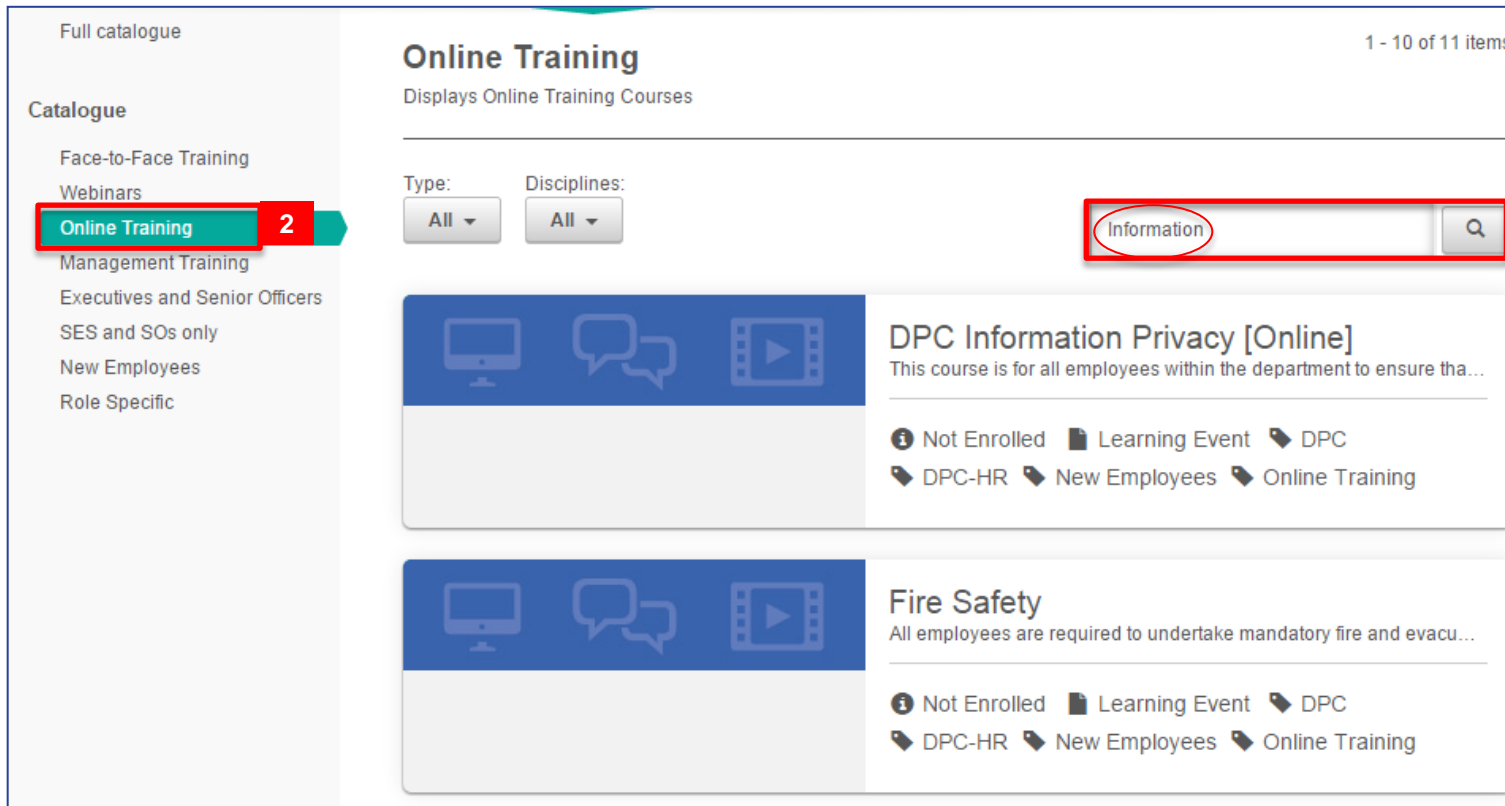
Full catalogue

Catalogue

Face-to-Face Training
Webinars
Online Training
2
Management Training
Executives and Senior Officers
SES and SOs only
New Employees
Role Specific

Online Training
Displays Online Training Courses

1 - 10 of 11 items

Type:
All
Disciplines:
All

Information

DPC Information Privacy [Online]
This course is for all employees within the department to ensure tha…

Not Enrolled Learning Event DPC
DPC-HR New Employees Online Training

Fire Safety
All employees are required to undertake mandatory fire and evacu…

Not Enrolled Learning Event DPC
DPC-HR New Employees Online Training